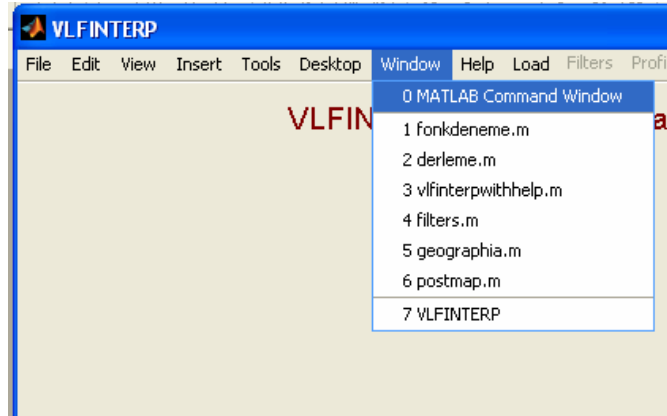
VLFINTERP

File Edit View Insert Tools Desktop Window Help Load Filters Profi

VLFIN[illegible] a

0 MATLAB Command Window
1 fonkdeneme.m
2 derleme.m
3 vlfinterpwithhelp.m
4 filters.m
5 geographia.m
6 postmap.m
7 VLFINTERP